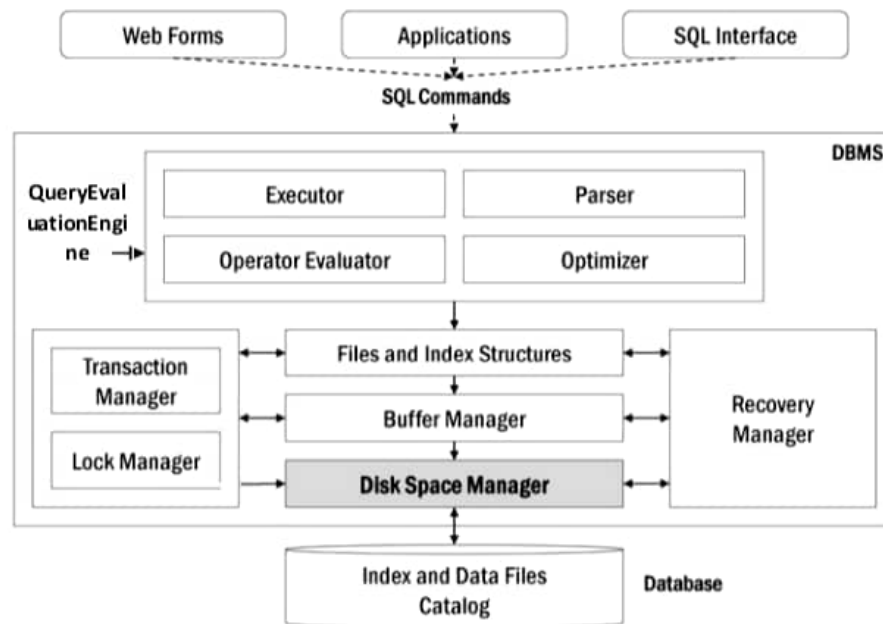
Web Forms

Applications

SQL Interface

SQL Commands

DBMS

QueryEvaluationEngine

Executor

Parser

Operator Evaluator

Optimizer

Transaction Manager

Lock Manager

Files and Index Structures

Buffer Manager

Disk Space Manager

Recovery Manager

Index and Data Files Catalog

Database